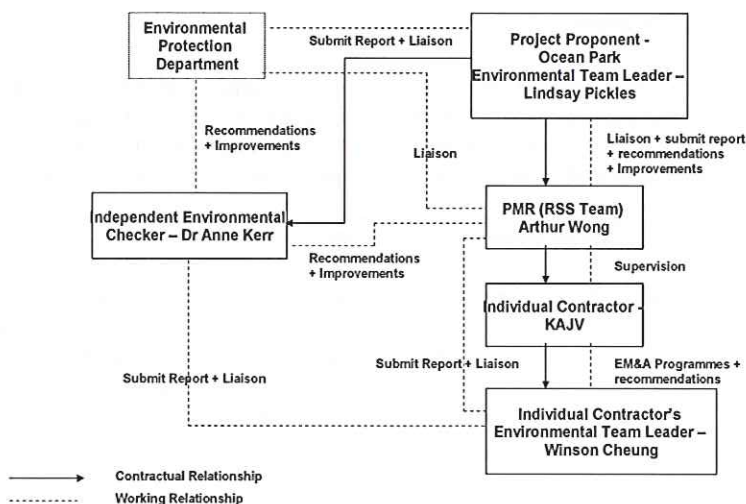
Environmental Protection Department

Submit Report + Liaison

Project Proponent - Ocean Park Environmental Team Leader – Lindsay Pickles

Recommendations + Improvements

Liaison

Liaison + submit report + recommendations + Improvements

ndependent Environmental Checker – Dr Anne Kerr

PMR (RSS Team) Arthur Wong

Recommendations + Improvements

Supervision

Individual Contractor - KAJV

Submit Report + Liaison

Submit Report + Liaison

EM&A Programmes + recommendations

Individual Contractor's Environmental Team Leader – Winson Cheung

Contractual Relationship

Working Relationship